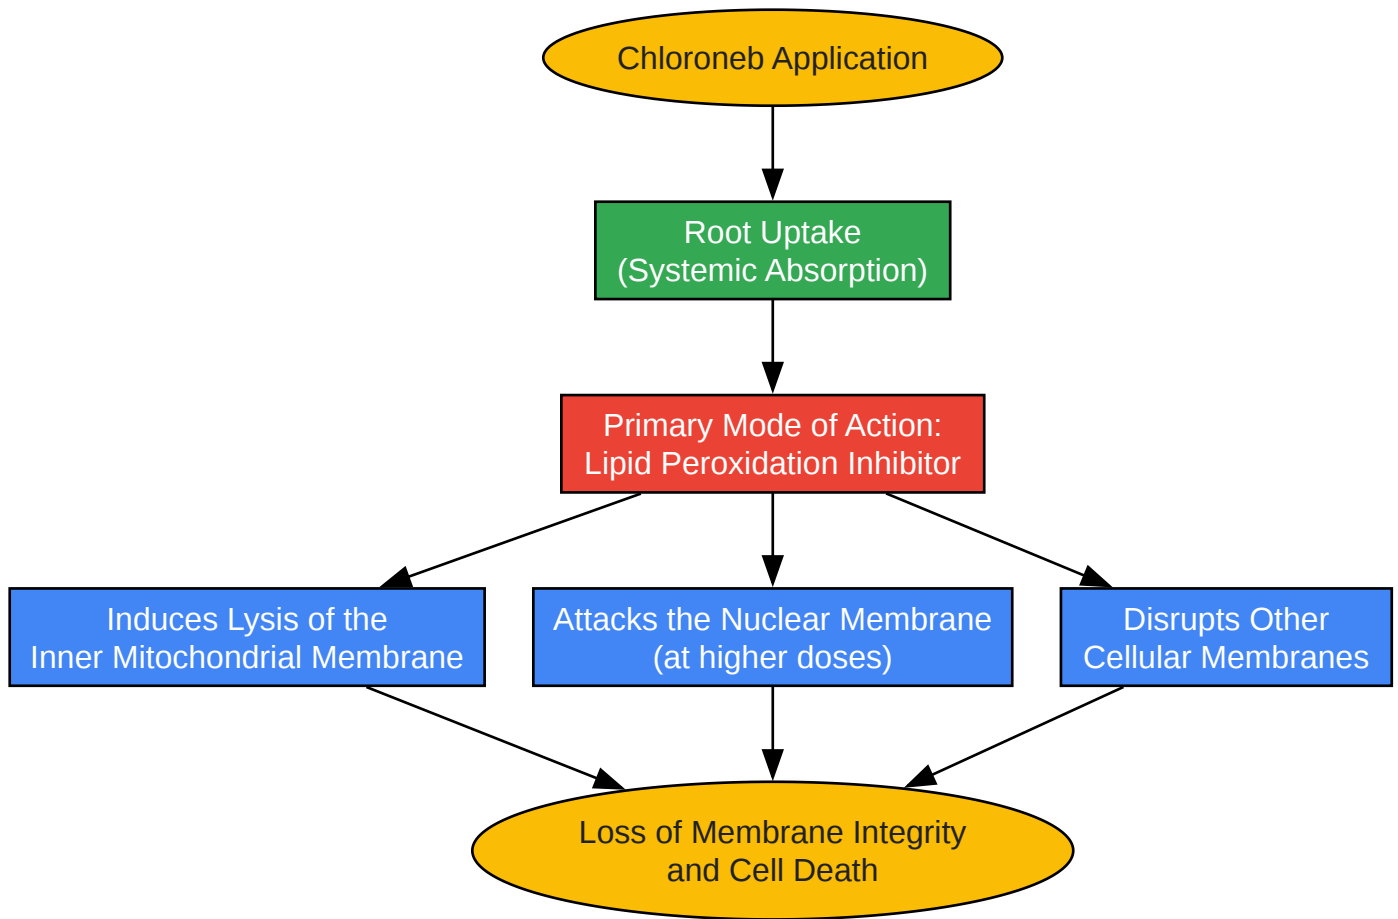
Chloroneb Application

Root Uptake
(Systemic Absorption)

Primary Mode of Action:
Lipid Peroxidation Inhibitor

Induces Lysis of the
Inner Mitochondrial Membrane

Attacks the Nuclear Membrane
(at higher doses)

Disrupts Other
Cellular Membranes

Loss of Membrane Integrity
and Cell Death